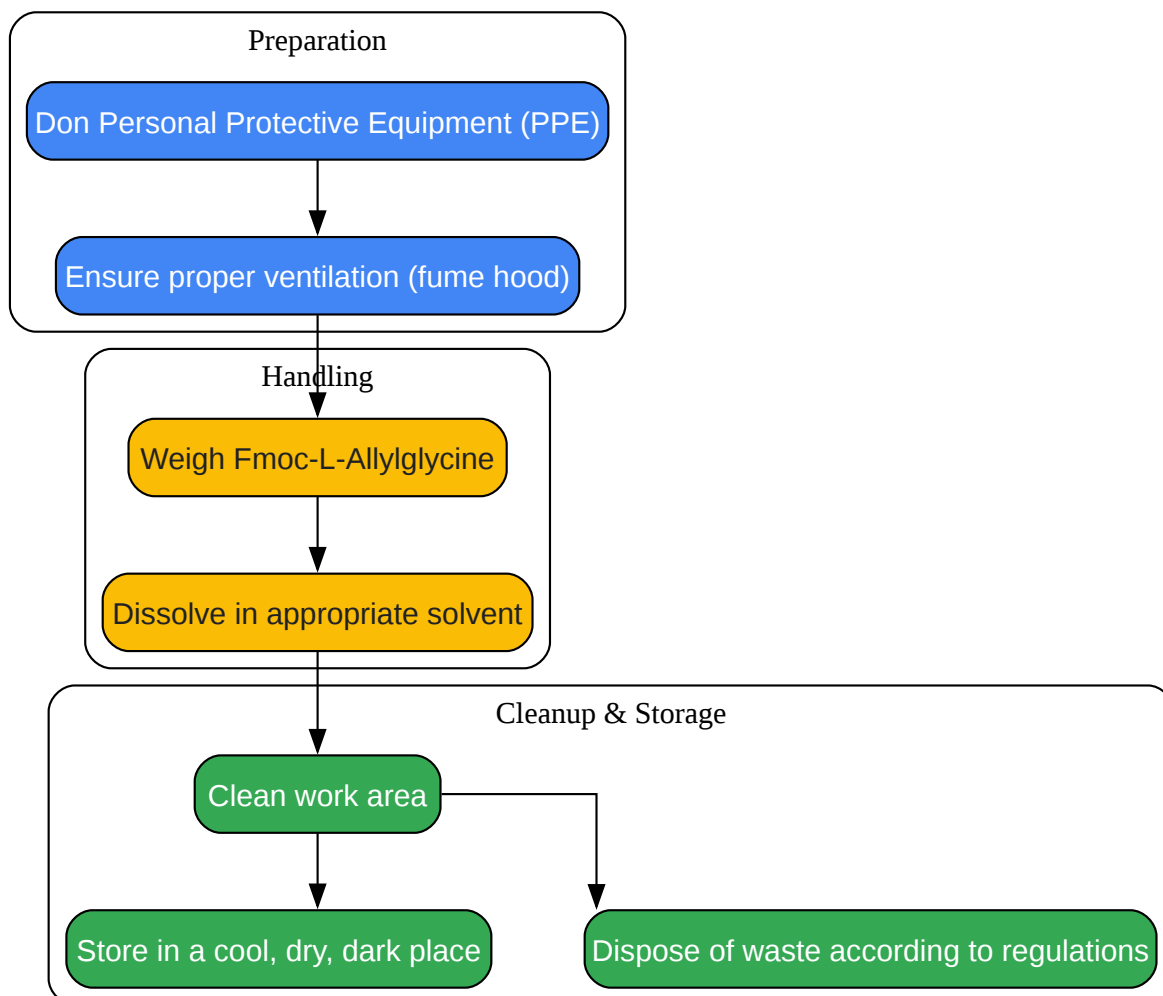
Preparation

Don Personal Protective Equipment (PPE)

Ensure proper ventilation (fume hood)

Handling

Weigh Fmoc-L-Allylglycine

Dissolve in appropriate solvent

Cleanup & Storage

Clean work area

Store in a cool, dry, dark place

Dispose of waste according to regulations